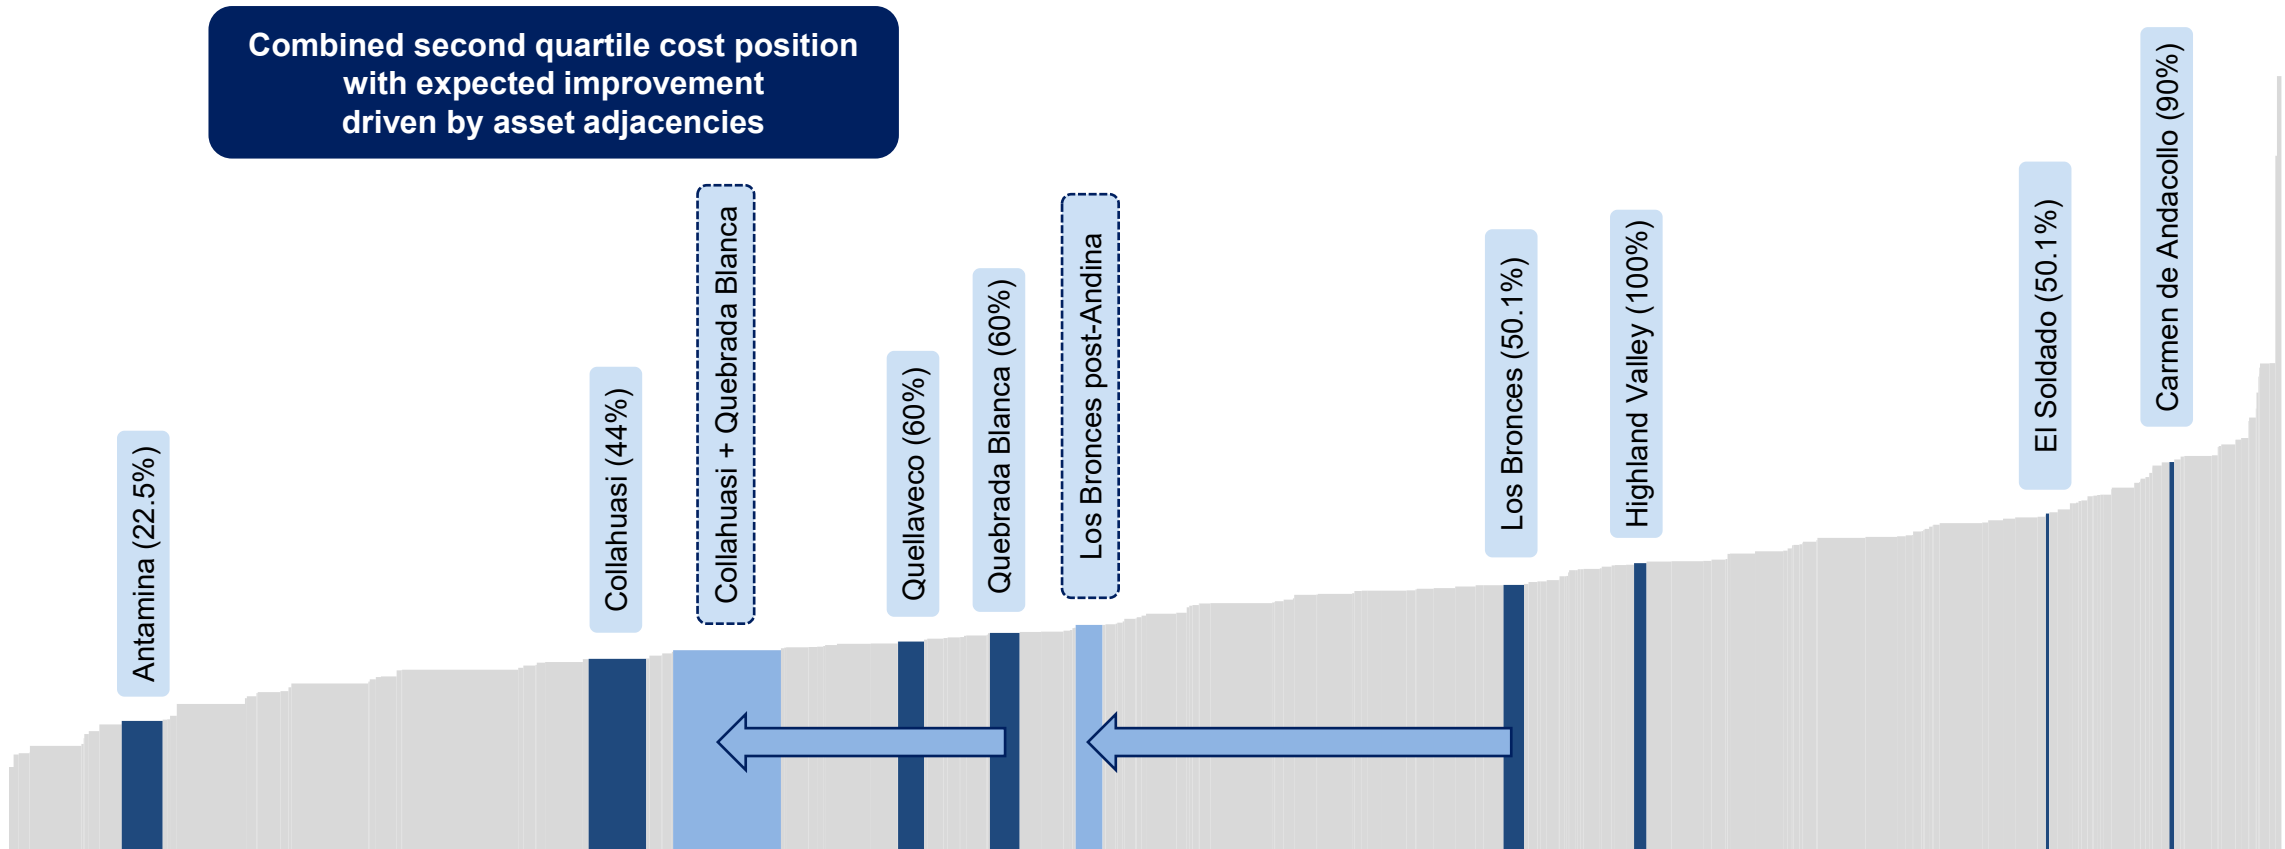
Combined second quartile cost position with expected improvement driven by asset adjacencies

Antamina (22.5%)

Collahuasi (44%)

Collahuasi + Quebrada Blanca

Quellaveco (60%)

Quebrada Blanca (60%)

Los Bronces post-Andina

Los Bronces (50.1%)

Highland Valley (100%)

El Soldado (50.1%)

Carmen de Andacollo (90%)